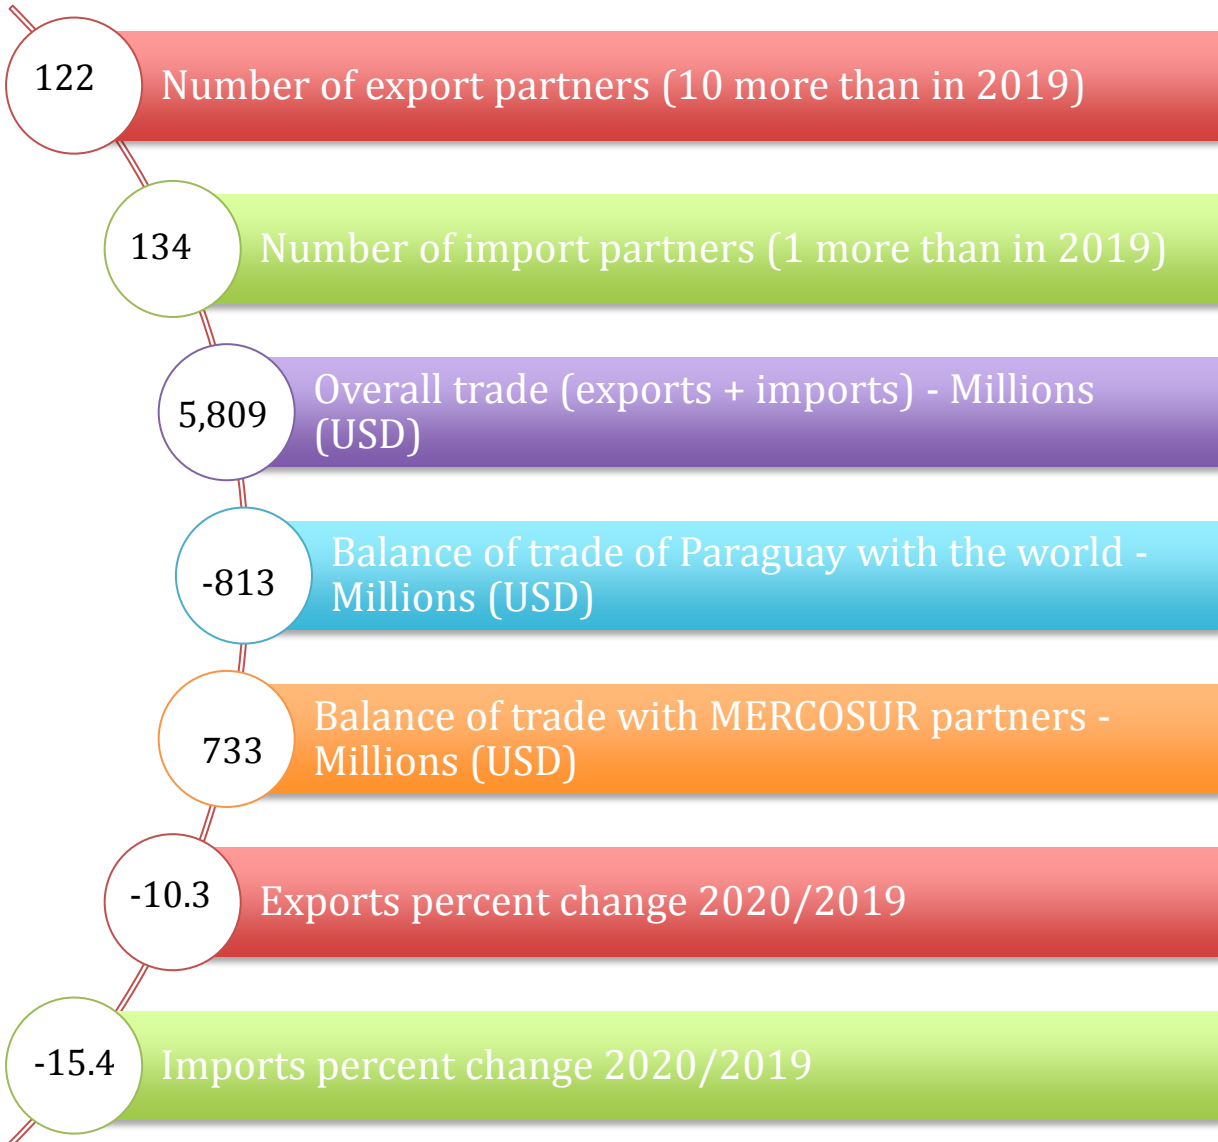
122 Number of export partners (10 more than in 2019)

134 Number of import partners (1 more than in 2019)

5,809 Overall trade (exports + imports) - Millions (USD)

-813 Balance of trade of Paraguay with the world - Millions (USD)

733 Balance of trade with MERCOSUR partners - Millions (USD)

-10.3 Exports percent change 2020/2019

-15.4 Imports percent change 2020/2019